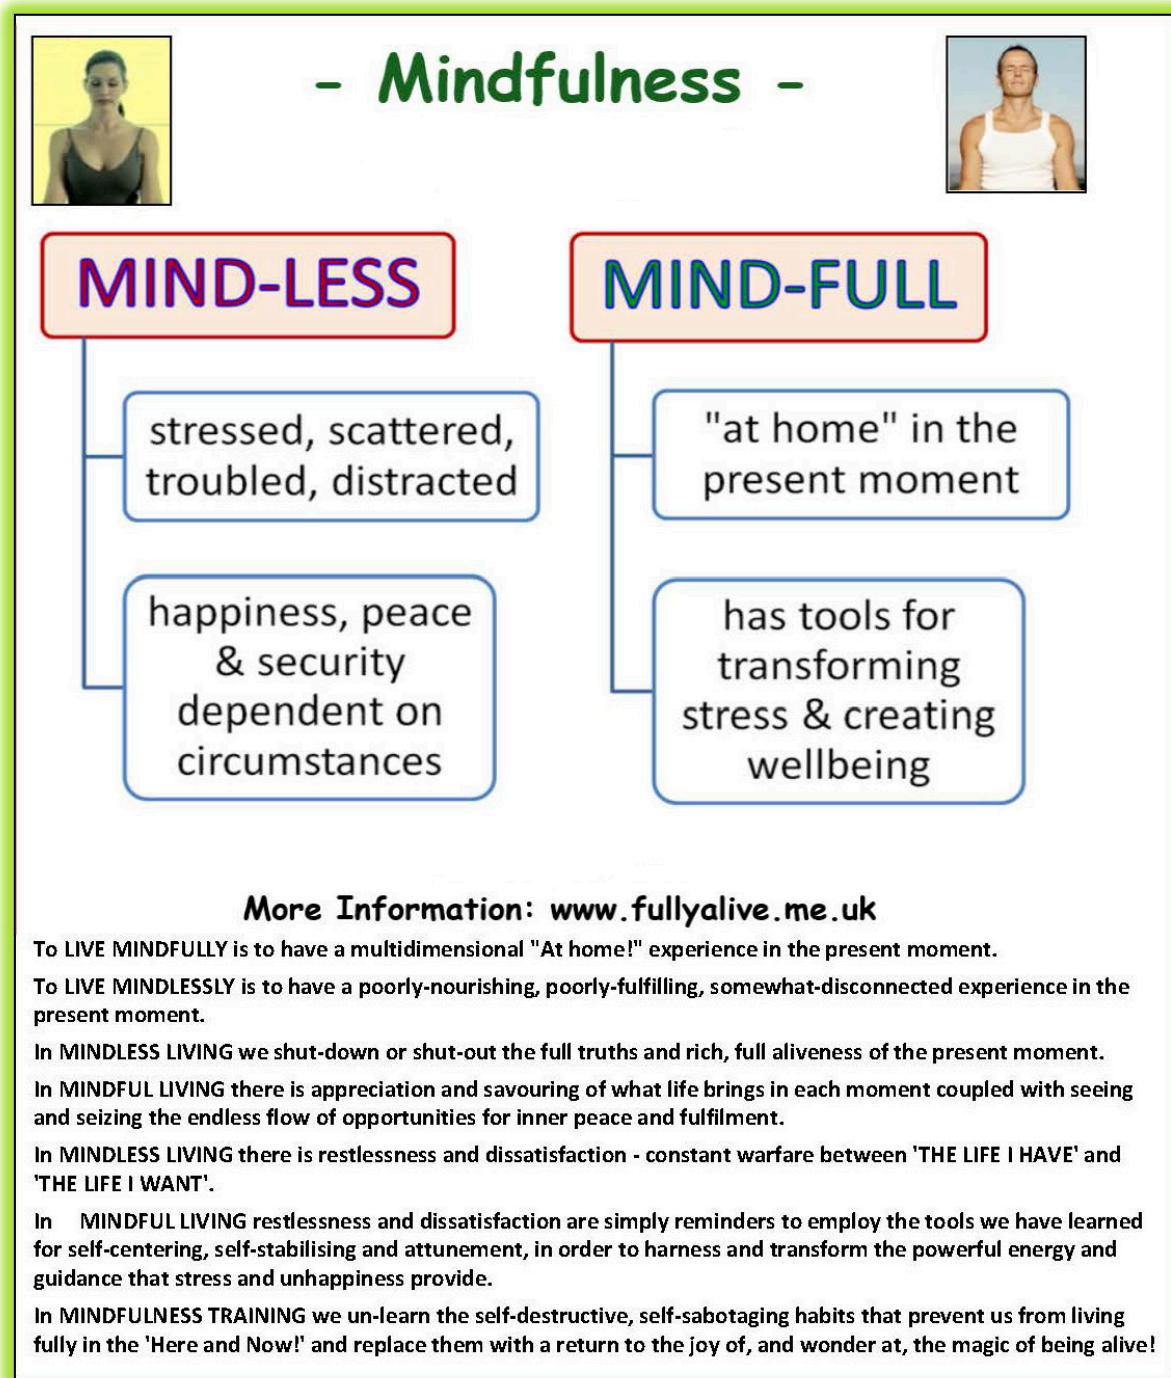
- Mindfulness -

MIND-LESS

stressed, scattered, troubled, distracted

happiness, peace & security dependent on circumstances

MIND-FULL

"at home" in the present moment

has tools for transforming stress & creating wellbeing

More Information: www.fullyalive.me.uk

To LIVE MINDFULLY is to have a multidimensional "At home!" experience in the present moment.

To LIVE MINDLESSLY is to have a poorly-nourishing, poorly-fulfilling, somewhat-disconnected experience in the present moment.

In MINDLESS LIVING we shut-down or shut-out the full truths and rich, full aliveness of the present moment.

In MINDFUL LIVING there is appreciation and savouring of what life brings in each moment coupled with seeing and seizing the endless flow of opportunities for inner peace and fulfilment.

In MINDLESS LIVING there is restlessness and dissatisfaction - constant warfare between 'THE LIFE I HAVE' and 'THE LIFE I WANT'.

In MINDFUL LIVING restlessness and dissatisfaction are simply reminders to employ the tools we have learned for self-centering, self-stabilising and attunement, in order to harness and transform the powerful energy and guidance that stress and unhappiness provide.

In MINDFULNESS TRAINING we un-learn the self-destructive, self-sabotaging habits that prevent us from living fully in the 'Here and Now!' and replace them with a return to the joy of, and wonder at, the magic of being alive!